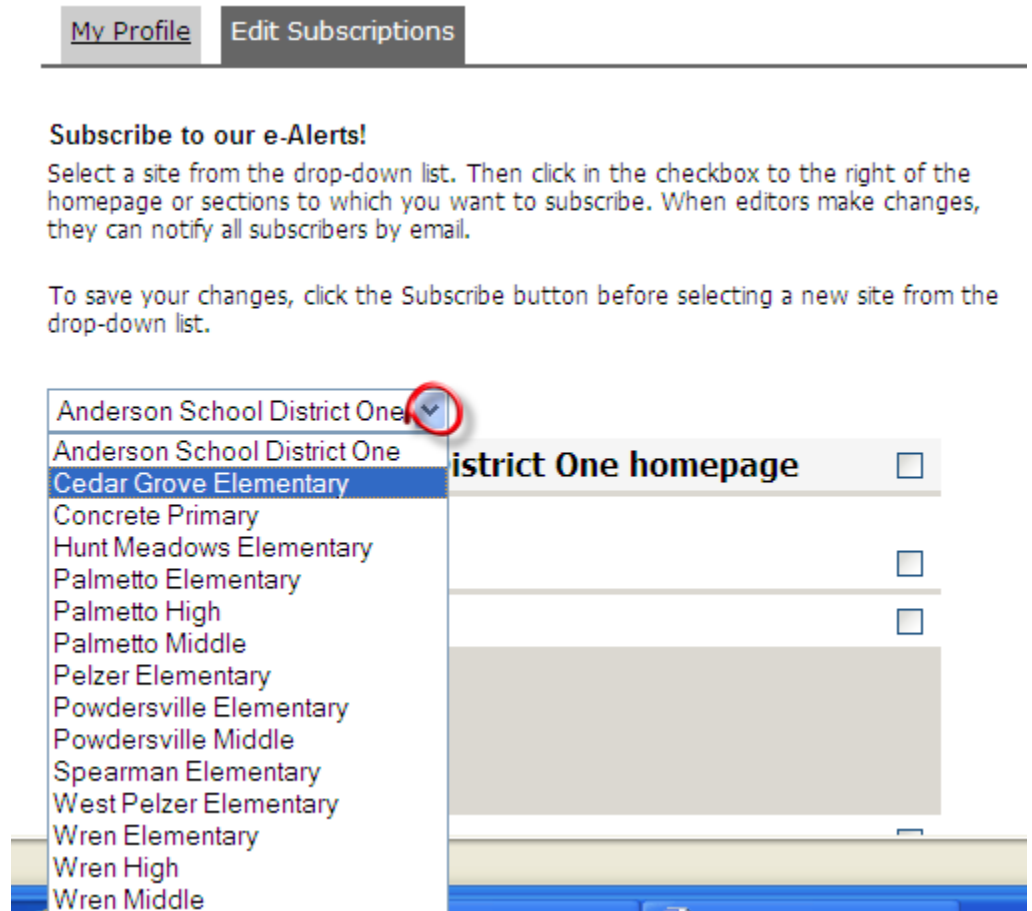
My Profile | Edit Subscriptions

Subscribe to our e-Alerts!

Select a site from the drop-down list. Then click in the checkbox to the right of the homepage or sections to which you want to subscribe. When editors make changes, they can notify all subscribers by email.

To save your changes, click the Subscribe button before selecting a new site from the drop-down list.

Anderson School District One

Anderson School District One
Cedar Grove Elementary
Concrete Primary
Hunt Meadows Elementary
Palmetto Elementary
Palmetto High
Palmetto Middle
Pelzer Elementary
Powdersville Elementary
Powdersville Middle
Spearman Elementary
West Pelzer Elementary
Wren Elementary
Wren High
Wren Middle

istrict One homepage